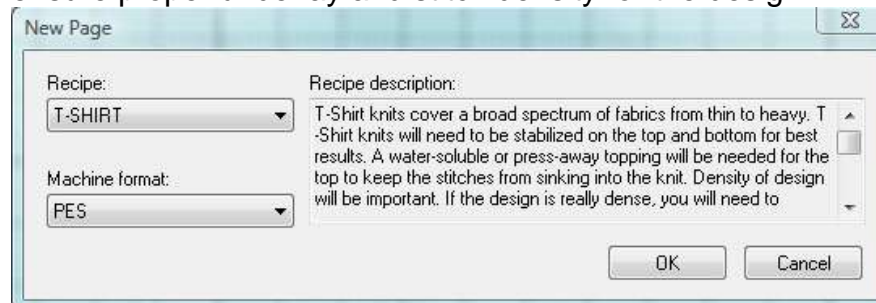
New Page

Recipe:

T-SHIRT

Machine format:

PES

Recipe description:

T-Shirt knits cover a broad spectrum of fabrics from thin to heavy. T -Shirt knits will need to be stabilized on the top and bottom for best results. A water-soluble or press-away topping will be needed for the top to keep the stitches from sinking into the knit. Density of design will be important. If the design is really dense, you will need to

OK

Cancel